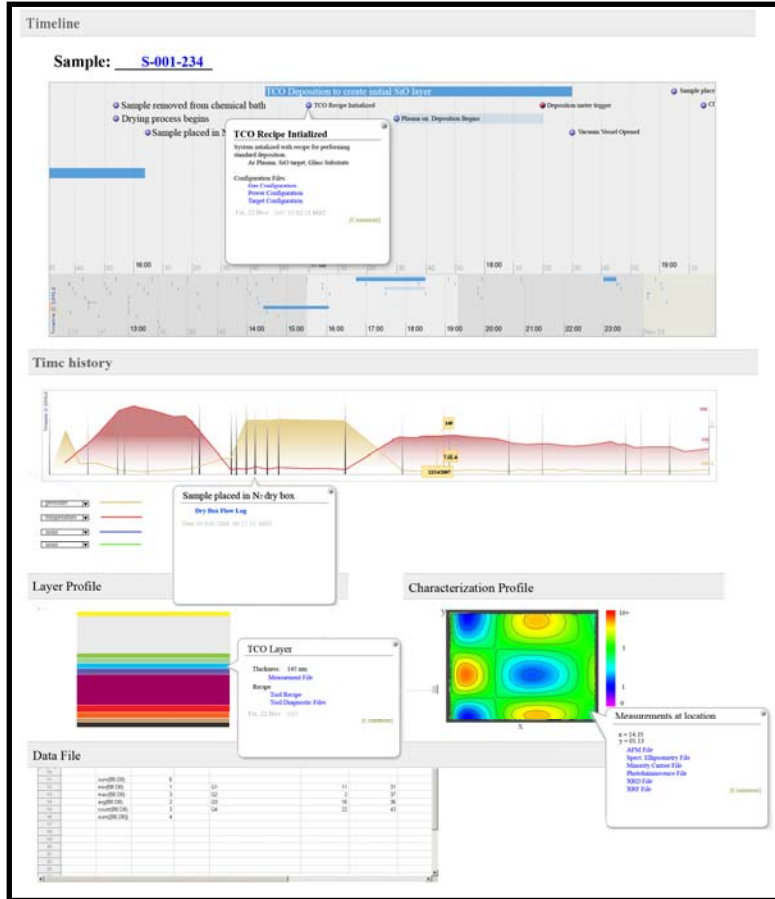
Timeline

Sample: S-001-234

TCO Deposition to create initial SnO layer

Sample removed from chemical bath

TCO Recipe Initialized

Deposition meter trigger

Sample place

Drying process begins

Plasma on. Deposition Begins

Sample placed in N

Vacuum Vessel Opened

TCO Recipe Intialized

System initialized with recipe for performing standard deposition.
Ar Plasma, SnO target, Glass Substrate

Configuration Files:
Gas Configuration
Power Configuration
Target Configuration

Fri, 23 Nov 2007 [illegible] MST

[Comment]

16:00

18:00

19:00

13:00 14:00 15:00 16:00 17:00 18:00 19:00 20:00 21:00 22:00 23:00

Time history

Sample placed in N₂ dry box

Dry Box Flow Log

Layer Profile

Characterization Profile

TCO Layer

Thickness: 145 nm
Measurement File
Recipe
Tool Recipe
Tool Diagnostic Files

Fri, 23 Nov 2007

[Comment]

Measurements at location

x = 14.35
y = 01.13

AFM File
Spect. Ellipsometry File
Minority Carrier File
Photoluminescence File
XRD File
XRF File

[Comment]

Data File

| | sum(B8:D8) | 6 | | | |
|---|---|---|---|---|---|
| | min(B8:D8) | 1 | Q1 | 11 | 31 |
| | max(B8:D8) | 3 | Q2 | 2 | 37 |
| | avg(B8:D8) | 2 | Q3 | 16 | 36 |
| | count(B8:D8) | 3 | Q4 | 22 | 43 |
| | sum(B6:D6) | 4 | | | |